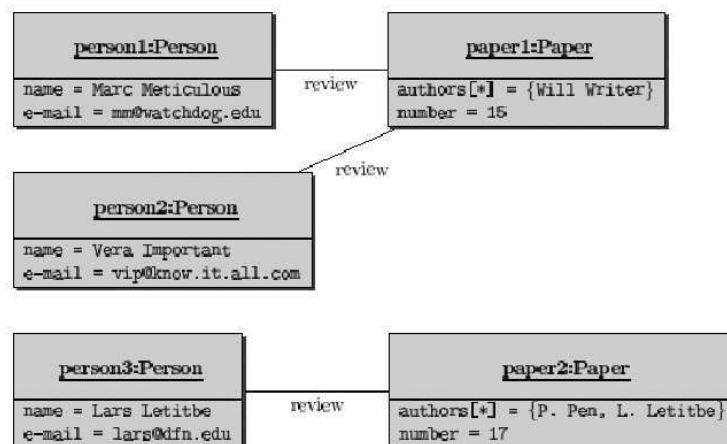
person1:Person

name = Marc Meticulous
e-mail = mm@watchdog.edu

review

paper1:Paper

authors[*] = {Will Writer}
number = 15

review

person2:Person

name = Vera Important
e-mail = vip@know.it.all.com

person3:Person

name = Lars Letitbe
e-mail = lars@dfn.edu

review

paper2:Paper

authors[*] = {P. Pen, L. Letitbe}
number = 17